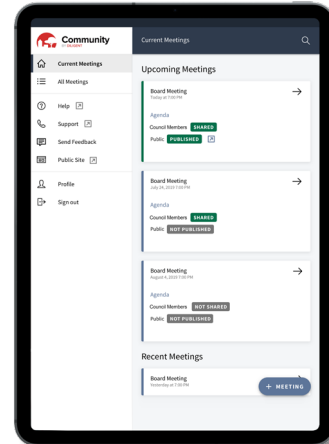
Community
by DILIGENT

Current Meetings

All Meetings

Help

Support

Send Feedback

Public Site

Profile

Sign out

Current Meetings

Upcoming Meetings

Board Meeting
Today at 7:00 PM

Agenda

Council Members SHARED

Public PUBLISHED

Board Meeting
July 24, 2020 7:00 PM

Agenda

Council Members SHARED

Public NOT PUBLISHED

Board Meeting
August 4, 2020 7:00 PM

Agenda

Council Members NOT SHARED

Public NOT PUBLISHED

Recent Meetings

Board Meeting
Yesterday at 7:00 PM

+ MEETING